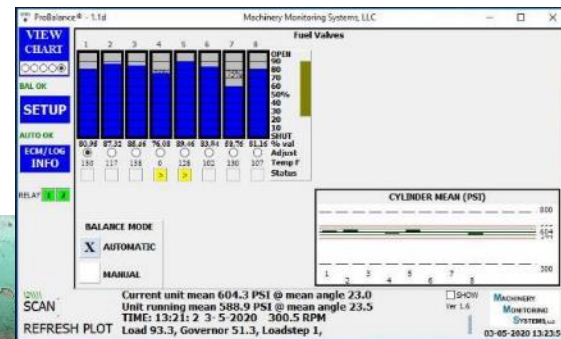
ProBalance® - 1.1d Machinery Monitoring Systems, LLC

VIEW CHART

BAL OK

SETUP

AUTO OK

ECM/LOG INFO

RELAY 1 2

Fuel Valves

1 2 3 4 5 6 7 8

OPEN
90
80
70
60
50%
40
30
20
10
SHUT

| 80.98 | 87.32 | 88.66 | 76.08 | 89.46 | 83.84 | 89.76 | 81.16 | % val |
|---|---|---|---|---|---|---|---|---|
| | | | | | | | | Adjust |
| 130 | 117 | 158 | 0 | 126 | 102 | 130 | 107 | Temp F |
| | | | > | > | | | | Status |

CYLINDER MEAN (PSI)

800
664
544
300

1 2 3 4 5 6 7 8

BALANCE MODE

X AUTOMATIC

MANUAL

SCAN

REFRESH PLOT

Current unit mean 604.3 PSI @ mean angle 23.0
Unit running mean 588.9 PSI @ mean angle 23.5
TIME: 13:21: 2 3- 5-2020 300.5 RPM
Load 93.3, Governor 51.3, Loadstep 1,

SHOW

Ver 1.6

MACHINERY MONITORING SYSTEMS LLC

03-05-2020 13:23